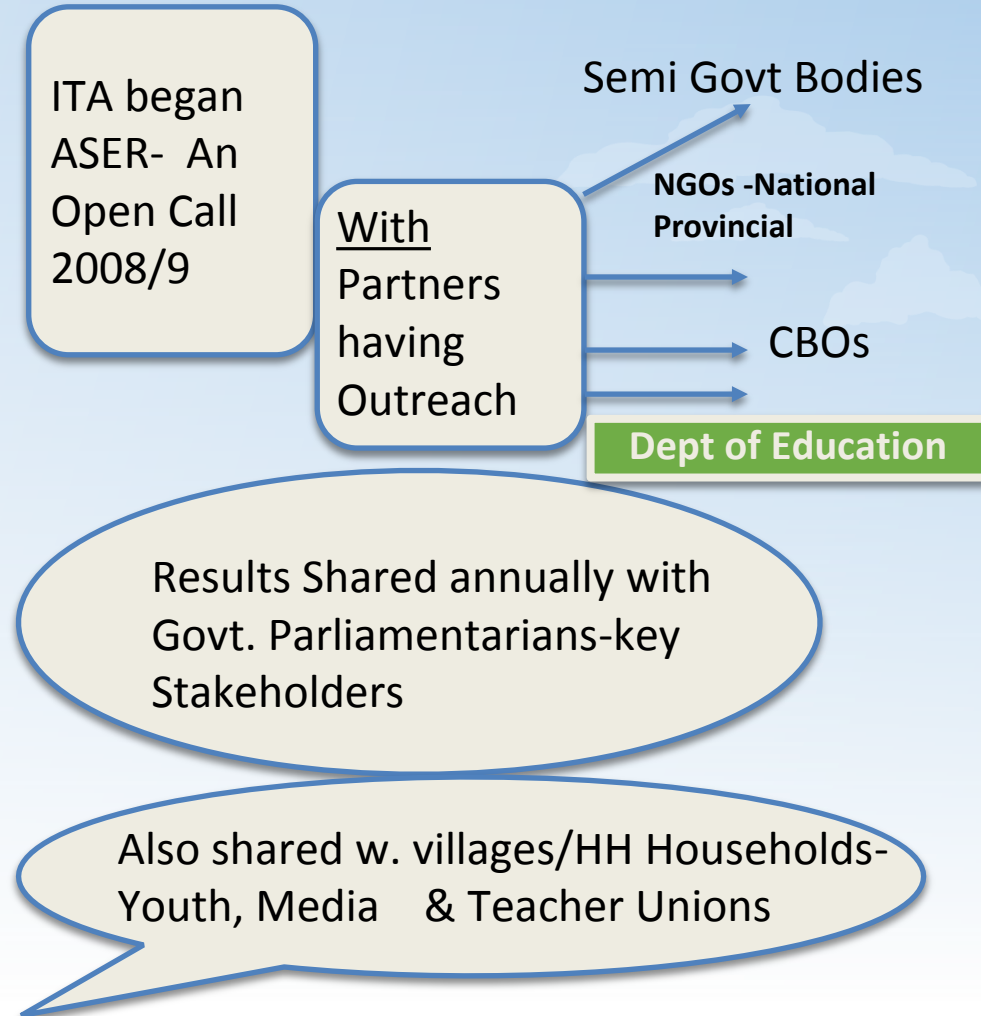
ITA began ASER- An Open Call 2008/9

With Partners having Outreach

Semi Govt Bodies

NGOs -National Provincial

CBOs

Dept of Education

Results Shared annually with Govt. Parliamentarians-key Stakeholders

Also shared w. villages/HH Households-Youth, Media & Teacher Unions